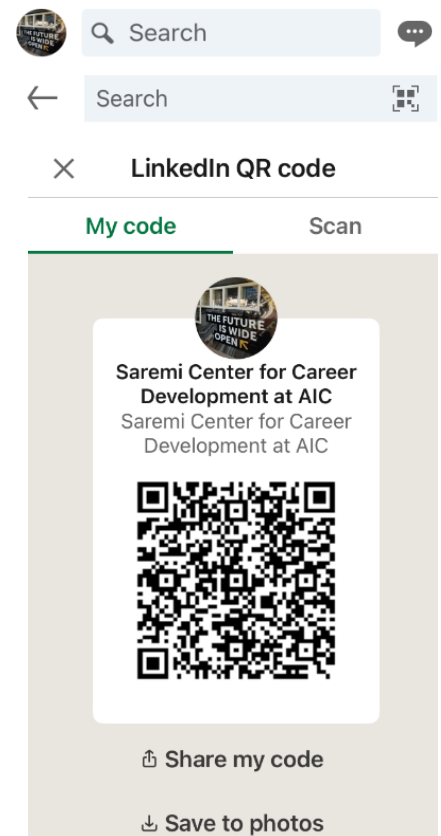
THE FUTURE IS WIDE OPEN

Search

Search

LinkedIn QR code

My code

Scan

THE FUTURE IS WIDE OPEN

Saremi Center for Career Development at AIC

Saremi Center for Career Development at AIC

Share my code

Save to photos